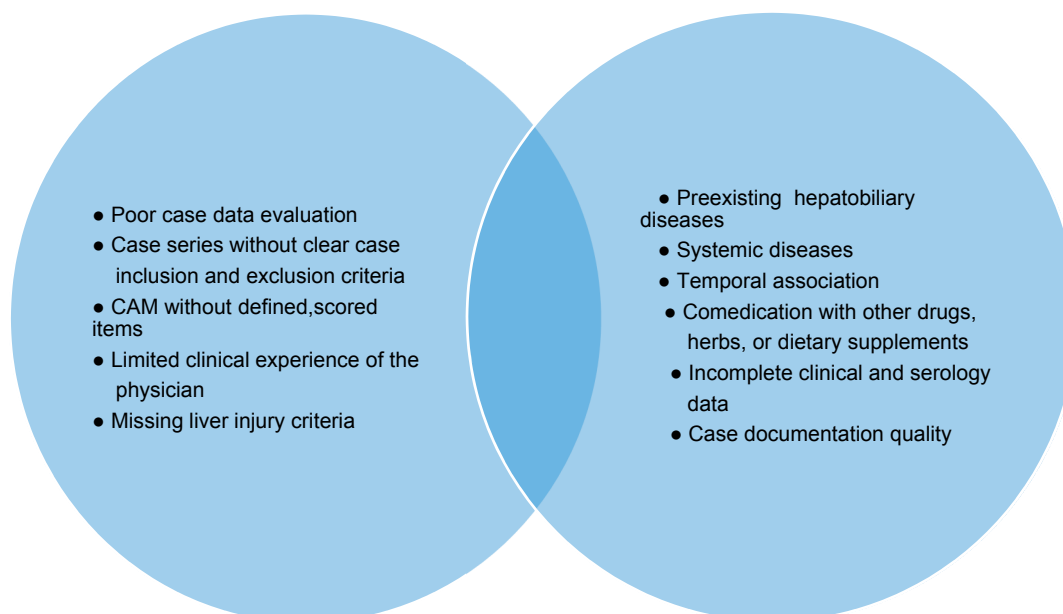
● Poor case data evaluation
● Case series without clear case inclusion and exclusion criteria
● CAM without defined,scored items
● Limited clinical experience of the physician
● Missing liver injury criteria

● Preexisting hepatobiliary diseases
● Systemic diseases
● Temporal association
● Comedication with other drugs, herbs, or dietary supplements
● Incomplete clinical and serology data
● Case documentation quality